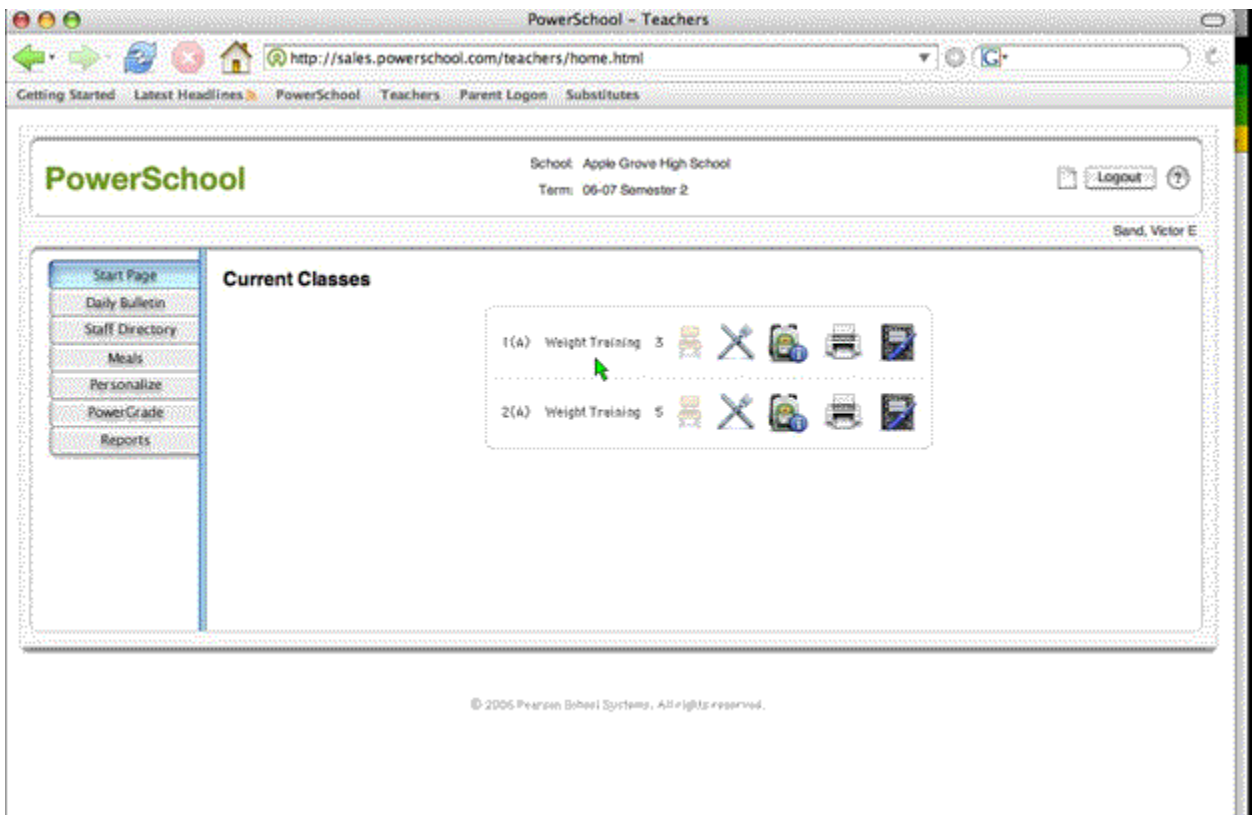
PowerSchool - Teachers

http://sales.powerschool.com/teachers/home.html

Getting Started Latest Headlines PowerSchool Teachers Parent Logon Substitutes

PowerSchool

School: Apple Grove High School
Term: 06-07 Semester 2

Logout ?

Sand, Victor E

Start Page
Daily Bulletin
Staff Directory
Meals
Personalize
PowerGrade
Reports

Current Classes

| | | |
|---|---|---|
| 1(A) | Weight Training | 3 |
| 2(A) | Weight Training | 5 |

© 2006 Pearson School Systems. All rights reserved.